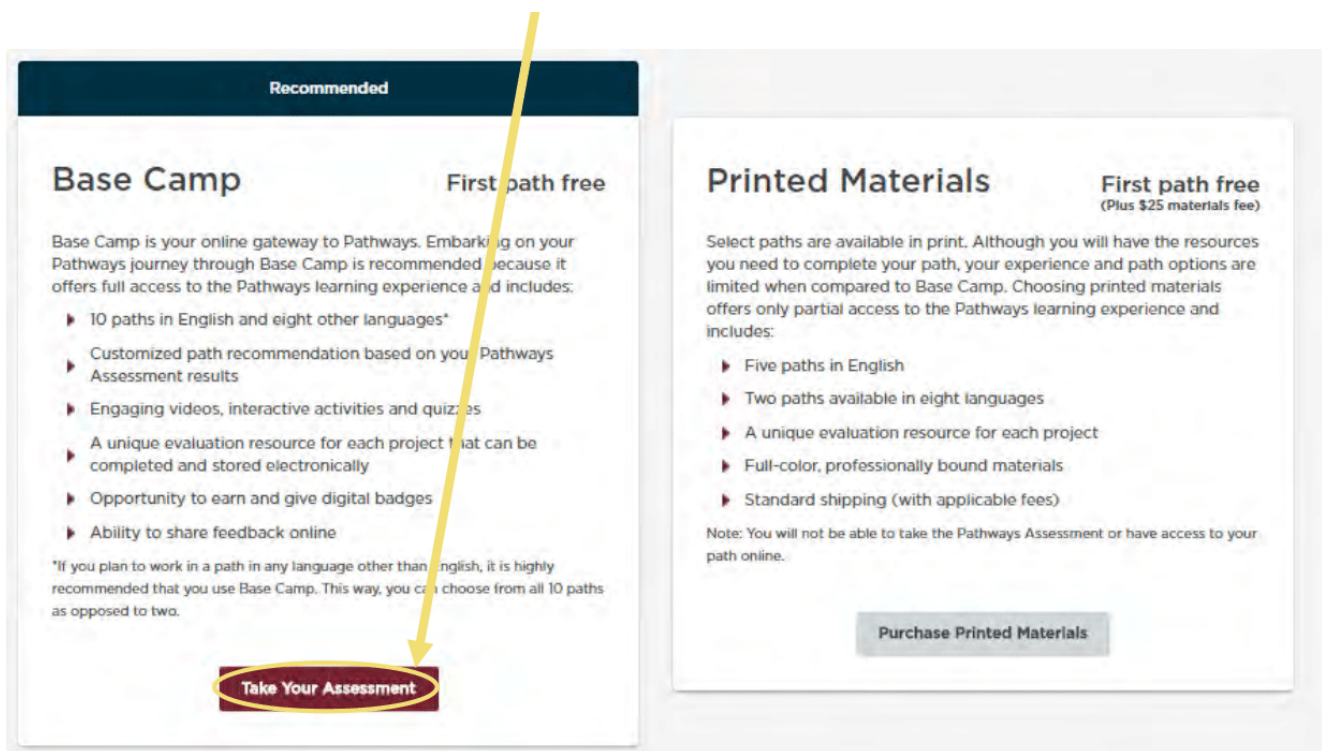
Recommended

Base Camp

First path free

Base Camp is your online gateway to Pathways. Embarking on your Pathways journey through Base Camp is recommended because it offers full access to the Pathways learning experience and includes:

- 10 paths in English and eight other languages*
- Customized path recommendation based on your Pathways Assessment results
- Engaging videos, interactive activities and quizzes
- A unique evaluation resource for each project that can be completed and stored electronically
- Opportunity to earn and give digital badges
- Ability to share feedback online

*If you plan to work in a path in any language other than English, it is highly recommended that you use Base Camp. This way, you can choose from all 10 paths as opposed to two.

Take Your Assessment

Printed Materials

First path free
(Plus $25 materials fee)

Select paths are available in print. Although you will have the resources you need to complete your path, your experience and path options are limited when compared to Base Camp. Choosing printed materials offers only partial access to the Pathways learning experience and includes:

- Five paths in English
- Two paths available in eight languages
- A unique evaluation resource for each project
- Full-color, professionally bound materials
- Standard shipping (with applicable fees)

Note: You will not be able to take the Pathways Assessment or have access to your path online.

Purchase Printed Materials